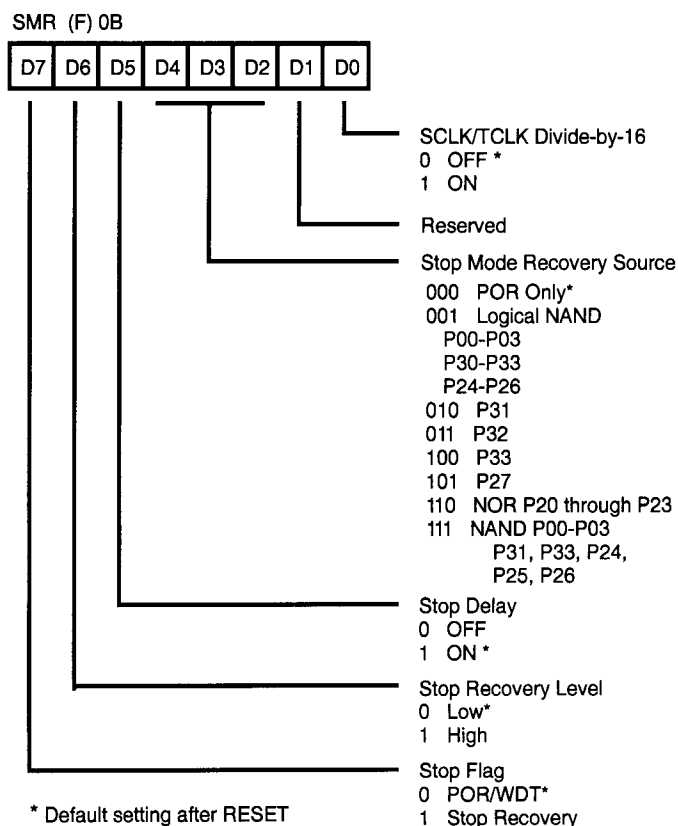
SMR (F) 0B

| D7 | D6 | D5 | D4 | D3 | D2 | D1 | D0 |
|---|---|---|---|---|---|---|---|

SCLK/TCLK Divide-by-16
0 OFF *
1 ON

Reserved

Stop Mode Recovery Source
000 POR Only*
001 Logical NAND
P00-P03
P30-P33
P24-P26
010 P31
011 P32
100 P33
101 P27
110 NOR P20 through P23
111 NAND P00-P03
P31, P33, P24,
P25, P26

Stop Delay
0 OFF
1 ON *

Stop Recovery Level
0 Low*
1 High

Stop Flag
0 POR/WDT*
1 Stop Recovery

* Default setting after RESET